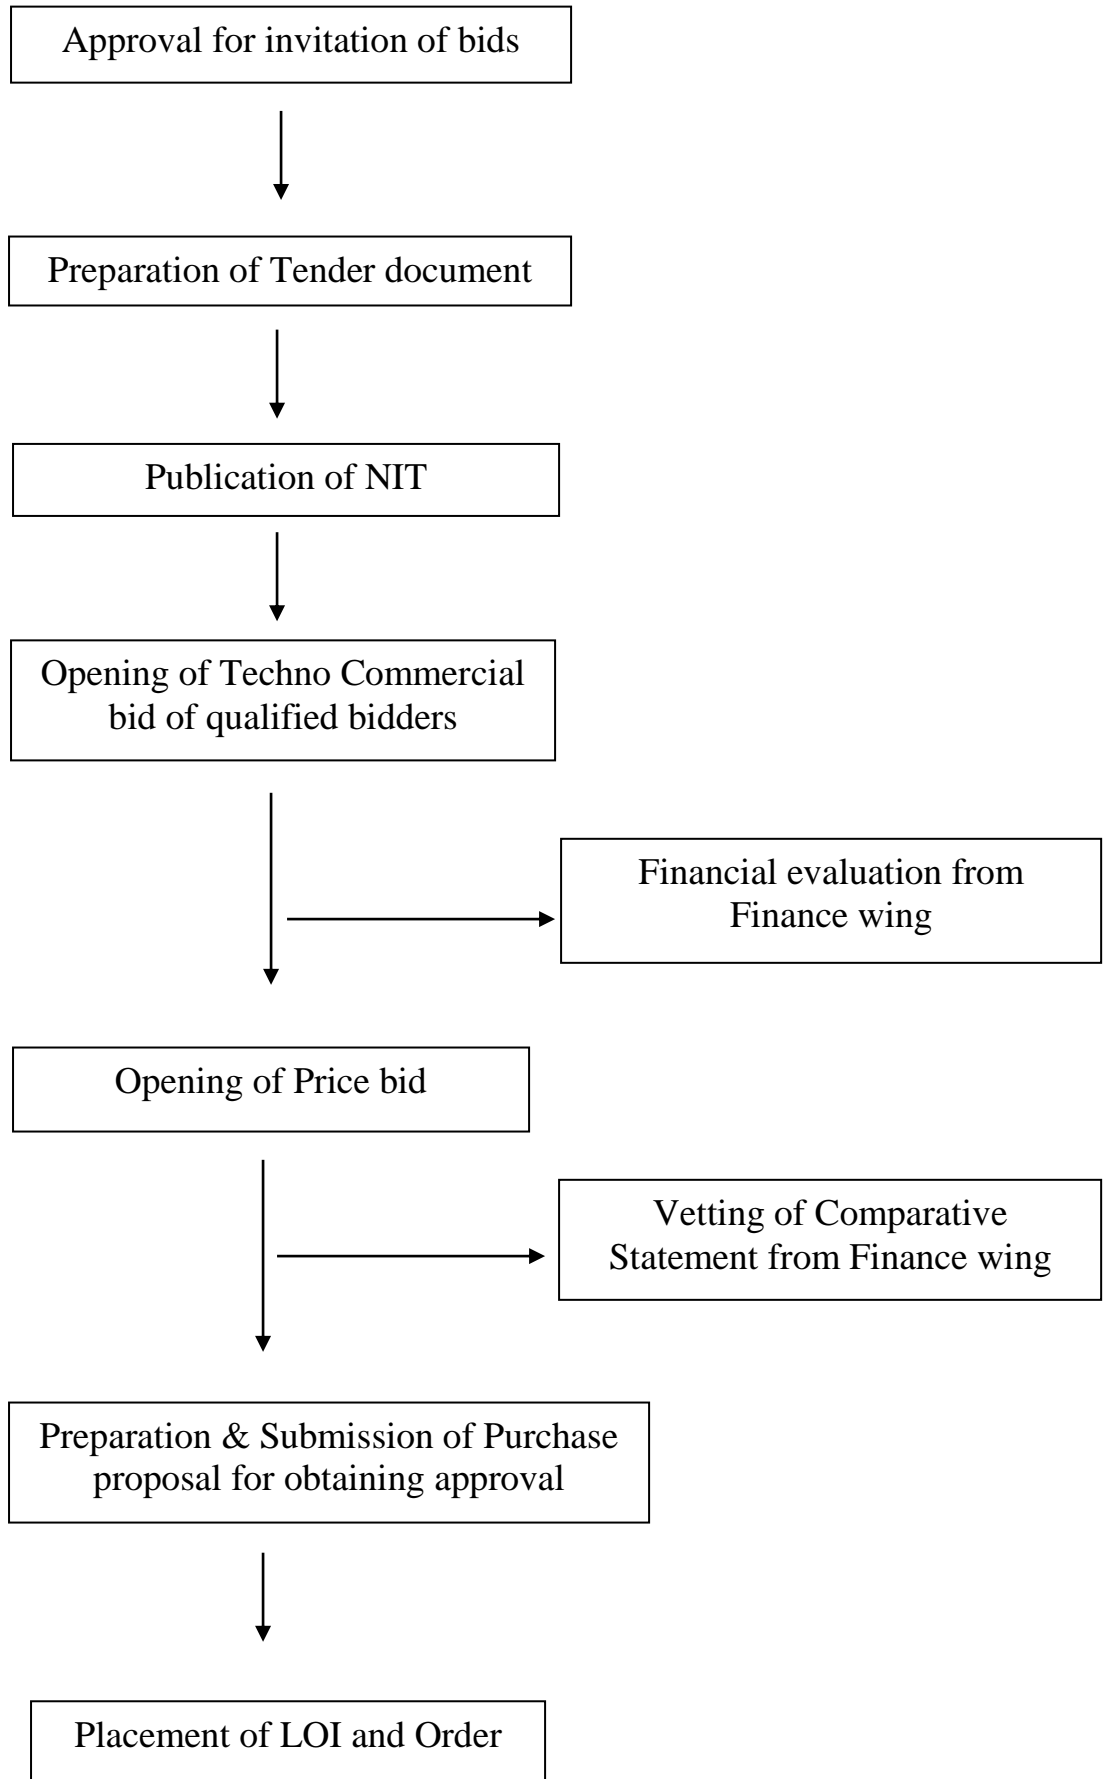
Approval for invitation of bids

Preparation of Tender document

Publication of NIT

Opening of Techno Commercial bid of qualified bidders

Financial evaluation from Finance wing

Opening of Price bid

Vetting of Comparative Statement from Finance wing

Preparation & Submission of Purchase proposal for obtaining approval

Placement of LOI and Order